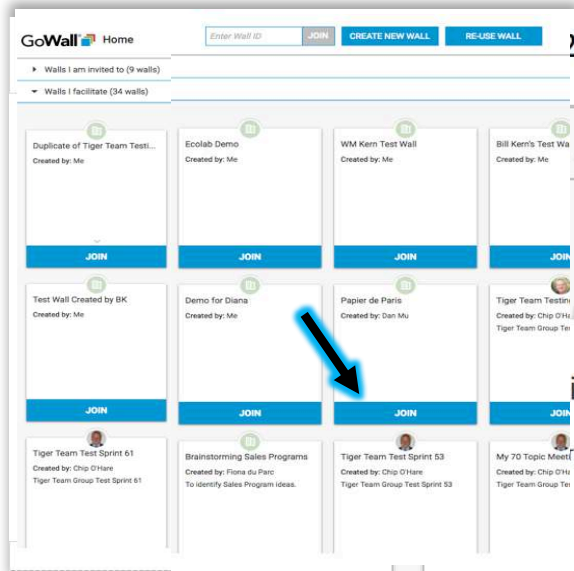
GoWall Home

Enter Wall ID JOIN CREATE NEW WALL RE-USE WALL

▸ Walls I am invited to (9 walls)

▾ Walls I facilitate (34 walls)

Duplicate of Tiger Team Testi...
Created by: Me

JOIN

Ecolab Demo
Created by: Me

JOIN

WM Kern Test Wall
Created by: Me

JOIN

Bill Kern's Test Wa
Created by: Me

JOI

Test Wall Created by BK
Created by: Me

JOIN

Demo for Diana
Created by: Me

JOIN

Papier de Paris
Created by: Dan Mu

JOIN

Tiger Team Testin
Created by: Chip O'Ha
Tiger Team Group Tes

JOI

Tiger Team Test Sprint 61
Created by: Chip O'Hare
Tiger Team Group Test Sprint 61

Brainstorming Sales Programs
Created by: Fiona du Parc
To identify Sales Program ideas.

Tiger Team Test Sprint 53
Created by: Chip O'Hare
Tiger Team Group Test Sprint 53

My 70 Topic Meet
Created by: Chip O'Ha
Tiger Team Group Tes